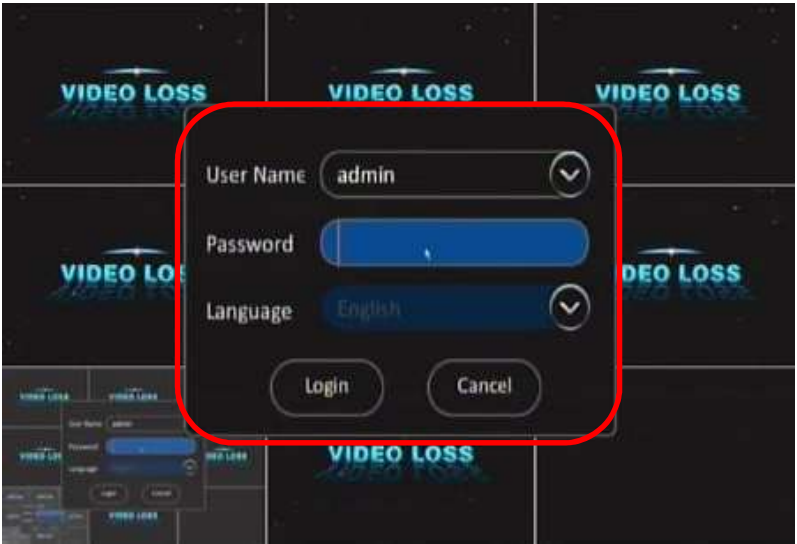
VIDEO LOSS

VIDEO LOSS

VIDEO LOSS

VIDEO LOS

DEO LOSS

User Name admin

Password

Language English

Login

Cancel

VIDEO LOSS

VIDEO LOSS

VIDEO LOSS

User Name admin

Password

Language

Login

Cancel

VIDEO LOSS

VIDEO LOSS

VIDEO LOSS